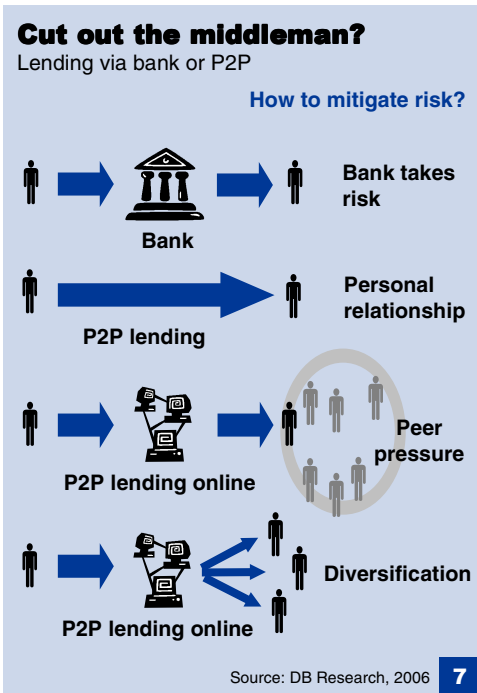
Cut out the middleman?
Lending via bank or P2P

How to mitigate risk?

Bank

Bank takes risk

P2P lending

Personal relationship

P2P lending online

Peer pressure

P2P lending online

Diversification

Source: DB Research, 2006

7